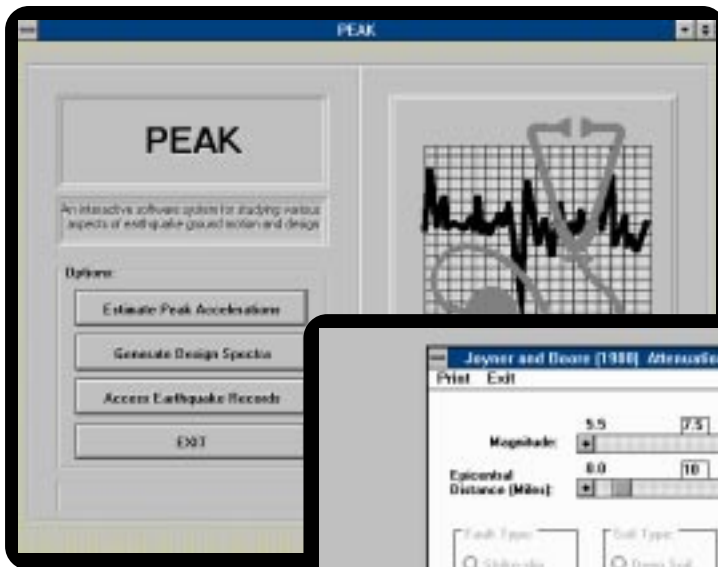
PEAK

PEAK

An interactive software system for studying various aspects of earthquake ground motion and design

Options:

Estimate Peak Accelerations

Generate Design Spectra

Access Earthquake Records

EXIT

Joyner and Boore (1988) Attenuatio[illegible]

Print Exit

5.5

7.5

Magnitude:

0.0

10

Epicentral Distance (Miles):

Fault Type:

Soil Type:

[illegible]

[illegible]